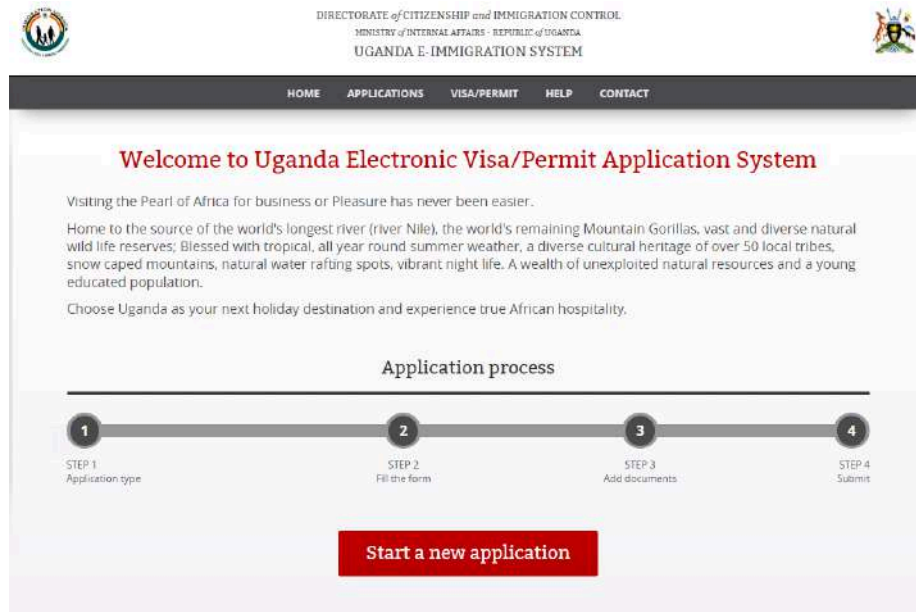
DIRECTORATE of CITIZENSHIP and IMMIGRATION CONTROL
MINISTRY of INTERNAL AFFAIRS - REPUBLIC of UGANDA
UGANDA E-IMMIGRATION SYSTEM

HOME APPLICATIONS VISA/PERMIT HELP CONTACT

Welcome to Uganda Electronic Visa/Permit Application System

Visiting the Pearl of Africa for business or Pleasure has never been easier.

Home to the source of the world's longest river (river Nile), the world's remaining Mountain Gorillas, vast and diverse natural wild life reserves; Blessed with tropical, all year round summer weather, a diverse cultural heritage of over 50 local tribes, snow caped mountains, natural water rafting spots, vibrant night life. A wealth of unexploited natural resources and a young educated population.

Choose Uganda as your next holiday destination and experience true African hospitality.

Application process

1
STEP 1
Application type

2
STEP 2
Fill the form

3
STEP 3
Add documents

4
STEP 4
Submit

Start a new application